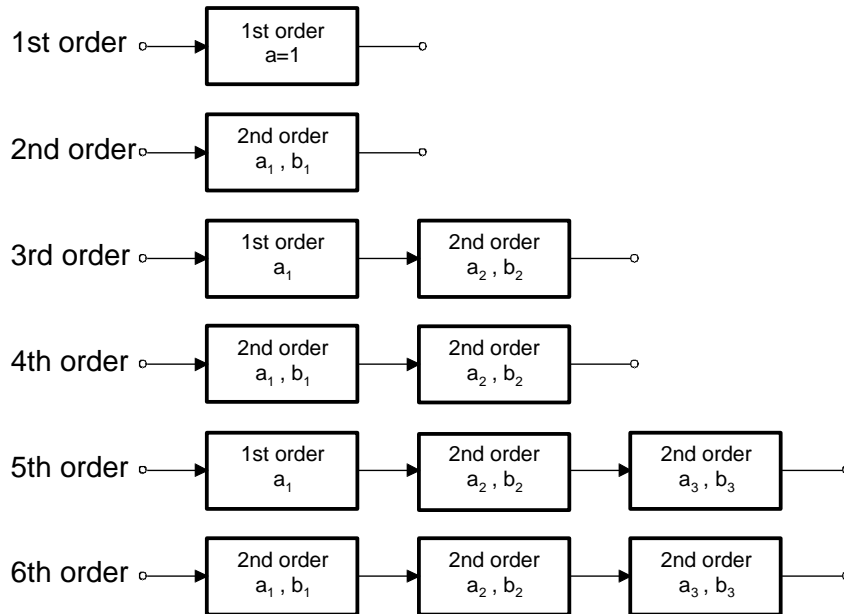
1st order
1st order
a=1

2nd order
2nd order
$a_1$ , $b_1$

3rd order
1st order
$a_1$
2nd order
$a_2$ , $b_2$

4th order
2nd order
$a_1$ , $b_1$
2nd order
$a_2$ , $b_2$

5th order
1st order
$a_1$
2nd order
$a_2$ , $b_2$
2nd order
$a_3$ , $b_3$

6th order
2nd order
$a_1$ , $b_1$
2nd order
$a_2$ , $b_2$
2nd order
$a_3$ , $b_3$